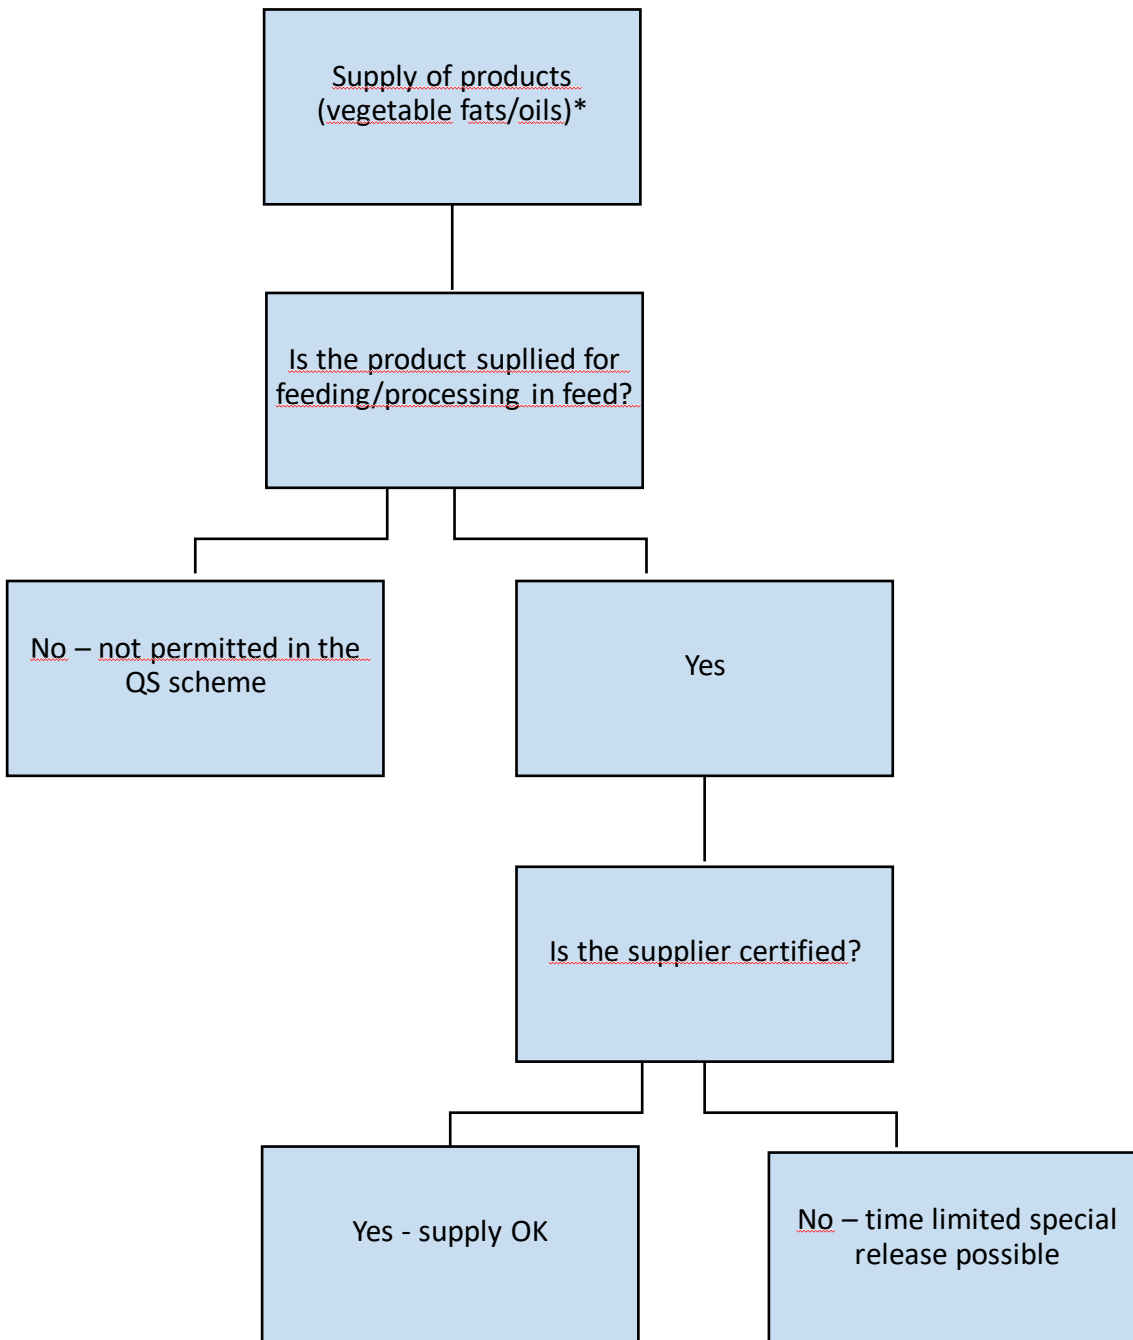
Supply of products (vegetable fats/oils)*

Is the product supllied for feeding/processing in feed?

No – not permitted in the QS scheme

Yes

Is the supplier certified?

Yes - supply OK

No – time limited special release possible